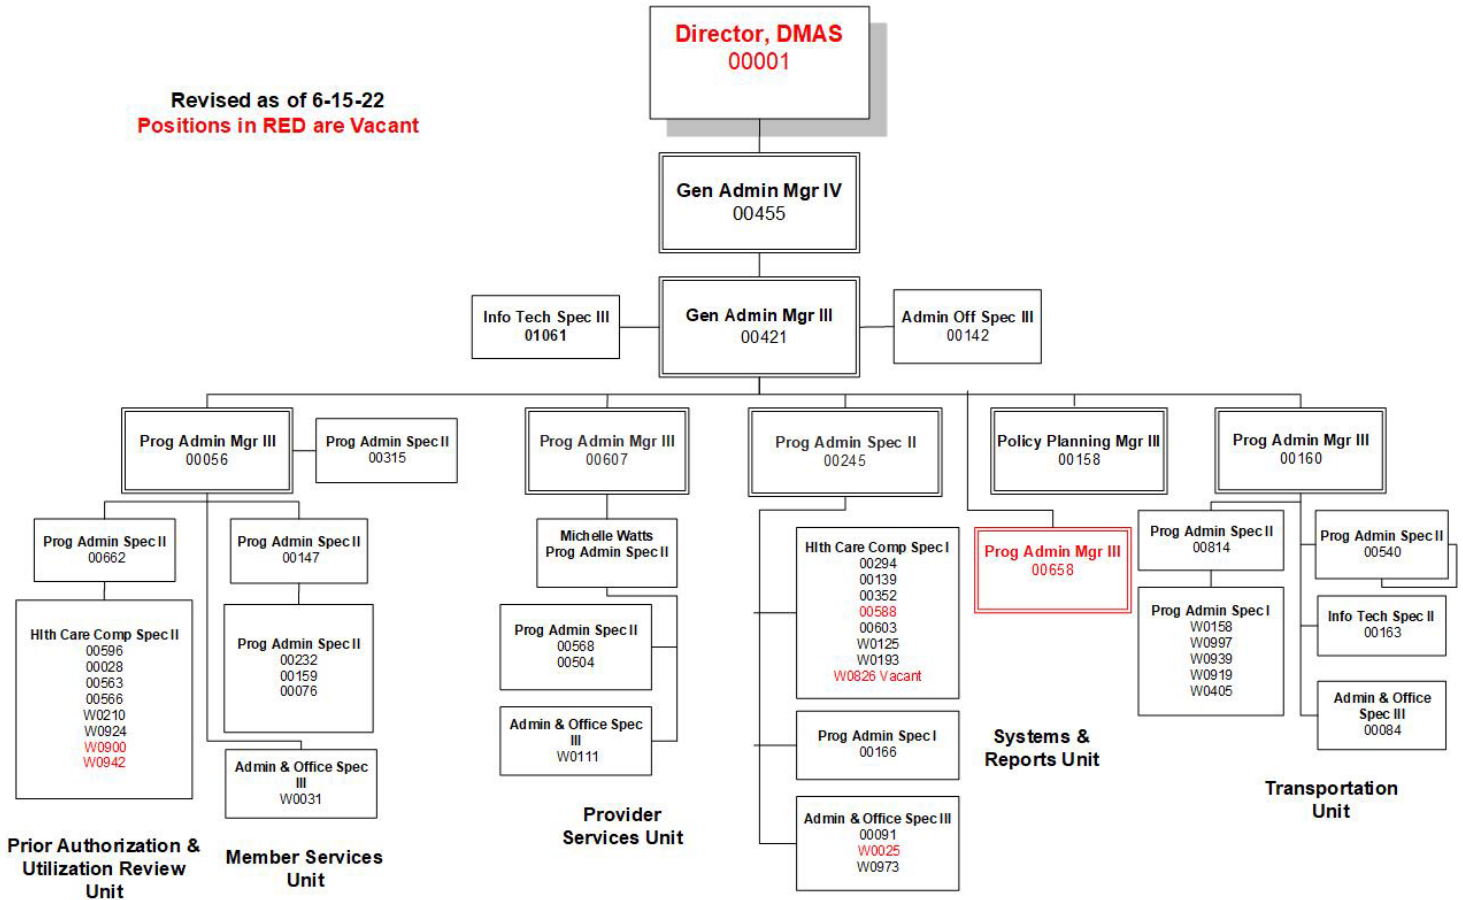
Director, DMAS
00001

Revised as of 6-15-22
Positions in RED are Vacant

Gen Admin Mgr IV
00455

Info Tech Spec III
01061

Gen Admin Mgr III
00421

Admin Off Spec III
00142

Prog Admin Mgr III
00056

Prog Admin Spec II
00315

Prog Admin Spec II
00662

Hlth Care Comp Spec II
00596
00028
00563
00566
W0210
W0924
W0900
W0942

Prog Admin Spec II
00147

Prog Admin Spec II
00232
00159
00076

Admin & Office Spec III
W0031

Prior Authorization & Utilization Review Unit

Member Services Unit

Prog Admin Mgr III
00607

Michelle Watts
Prog Admin Spec II

Prog Admin Spec II
00568
00504

Admin & Office Spec III
W0111

Provider Services Unit

Prog Admin Spec II
00245

Hlth Care Comp Spec I
00294
00139
00352
00588
00603
W0125
W0193
W0826 Vacant

Prog Admin Spec I
00166

Admin & Office Spec III
00091
W0025
W0973

Policy Planning Mgr III
00158

Prog Admin Mgr III
00658

Systems & Reports Unit

Prog Admin Mgr III
00160

Prog Admin Spec II
00814

Prog Admin Spec I
W0158
W0997
W0939
W0919
W0405

Prog Admin Spec II
00540

Info Tech Spec II
00163

Admin & Office Spec III
00084

Transportation Unit